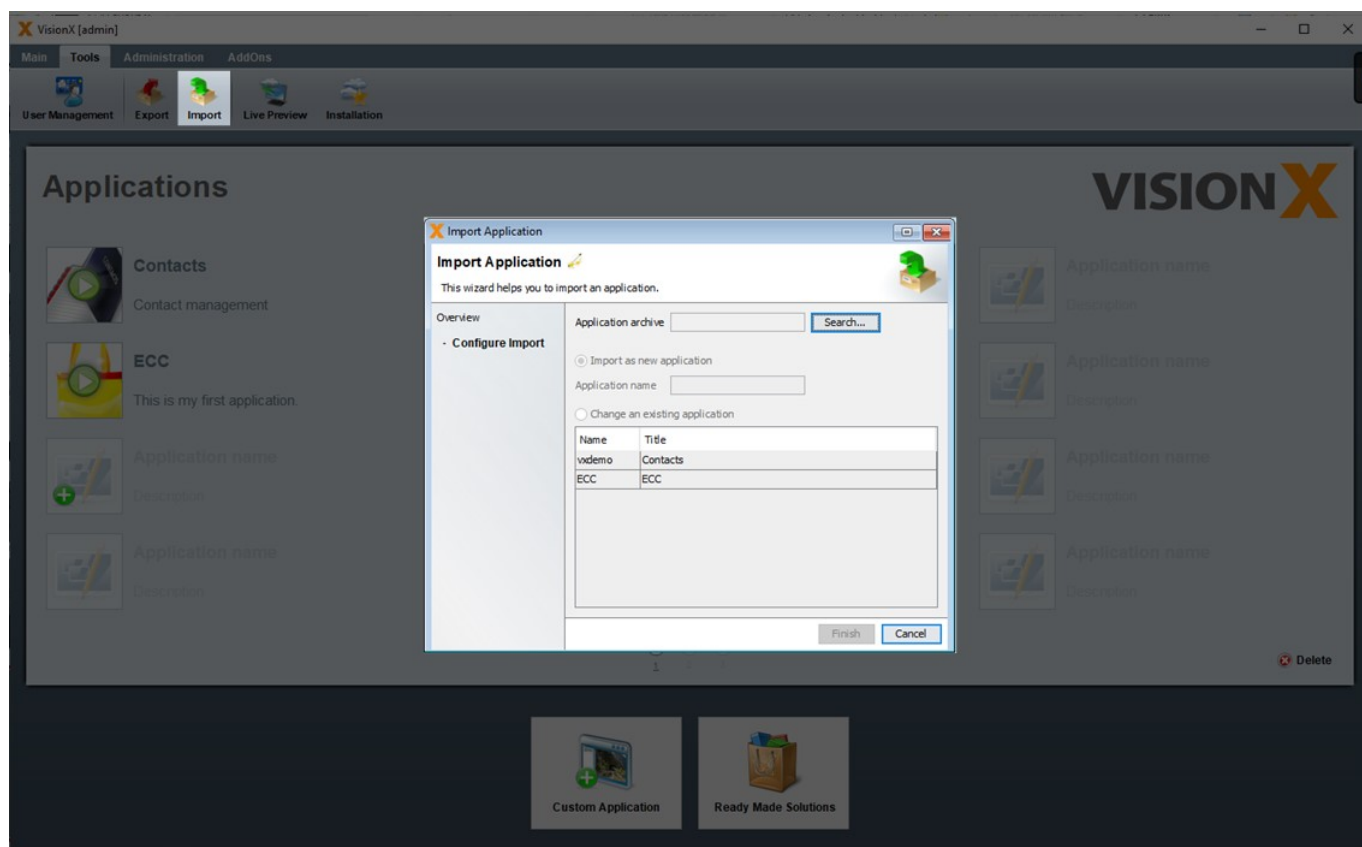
VisionX [admin]

Main Tools Administration AddOns

User Management Export Import Live Preview Installation

Applications

VISIONX

Contacts
Contact management

ECC
This is my first application.

Application name
Description

Application name
Description

Application name
Description

Application name
Description

Application name
Description

Application name
Description

Import Application

Import Application

This wizard helps you to import an application.

Overview
- Configure Import

Application archive
Search...

Import as new application

Application name

Change an existing application

| Name | Title |
|---|---|
| vxdemo | Contacts |
| ECC | ECC |

Finish Cancel

1 2 3

Delete

Custom Application

Ready Made Solutions